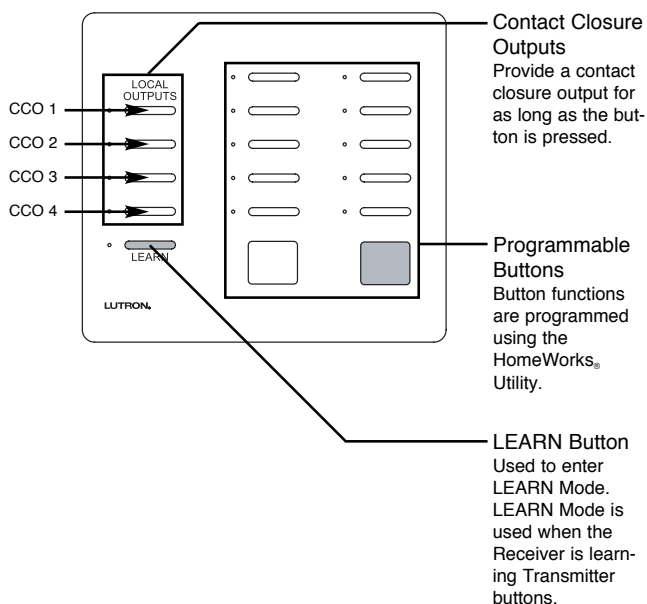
LOCAL OUTPUTS

CCO 1

CCO 2

CCO 3

CCO 4

LEARN

LUTRON

Contact Closure Outputs
Provide a contact closure output for as long as the button is pressed.

Programmable Buttons
Button functions are programmed using the HomeWorks® Utility.

LEARN Button
Used to enter LEARN Mode. LEARN Mode is used when the Receiver is learning Transmitter buttons.